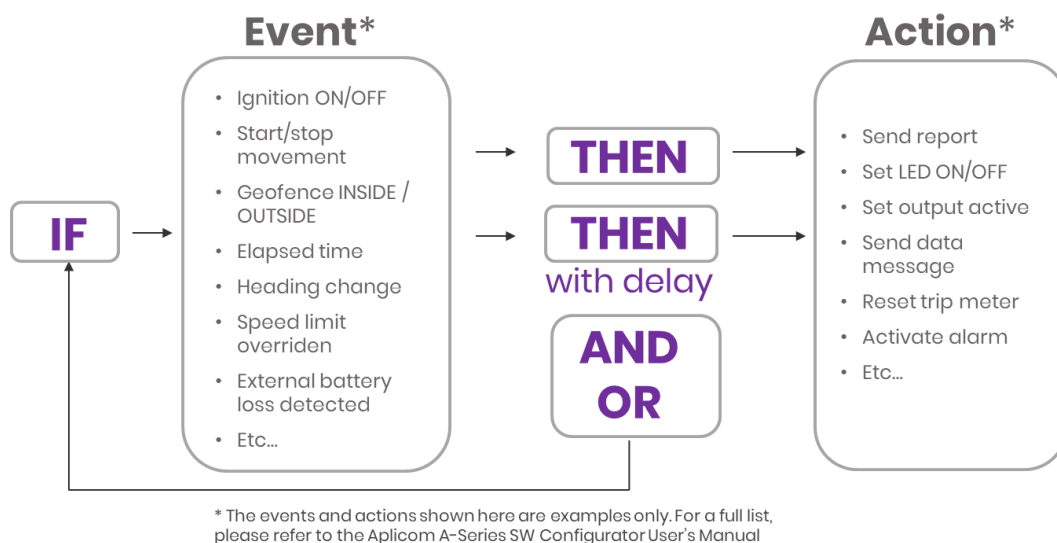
Event*

Action*

IF

- Ignition ON/OFF
- Start/stop movement
- Geofence INSIDE / OUTSIDE
- Elapsed time
- Heading change
- Speed limit overriden
- External battery loss detected
- Etc...

THEN

THEN with delay

AND OR

- Send report
- Set LED ON/OFF
- Set output active
- Send data message
- Reset trip meter
- Activate alarm
- Etc...

* The events and actions shown here are examples only. For a full list, please refer to the Aplicom A-Series SW Configurator User's Manual